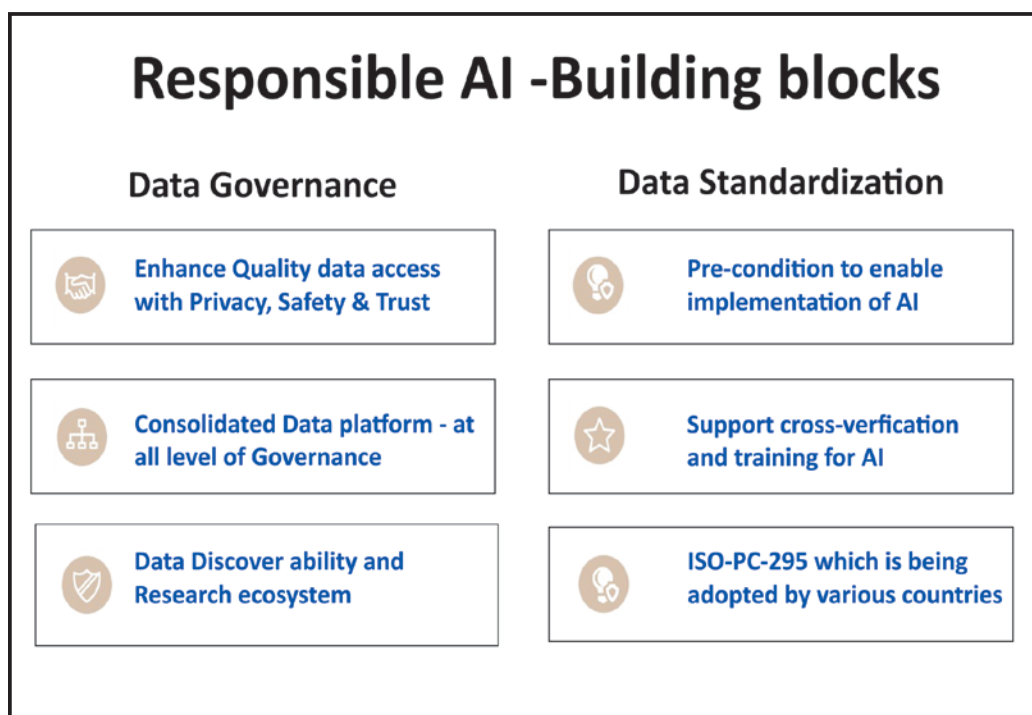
Responsible AI -Building blocks

Data Governance

Enhance Quality data access with Privacy, Safety & Trust

Consolidated Data platform - at all level of Governance

Data Discover ability and Research ecosystem

Data Standardization

Pre-condition to enable implementation of AI

Support cross-verfication and training for AI

ISO-PC-295 which is being adopted by various countries